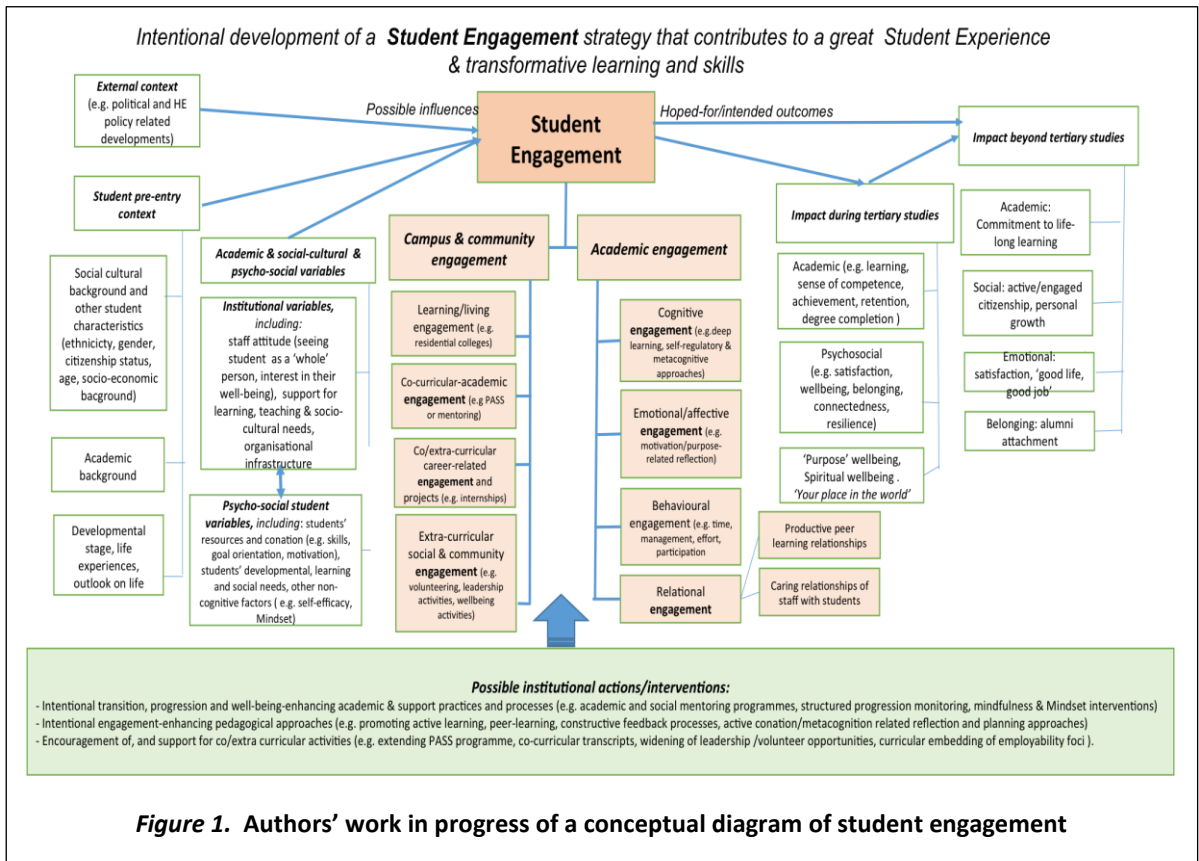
Intentional development of a **Student Engagement** strategy that contributes to a great Student Experience & transformative learning and skills

**External context** (e.g. political and HE policy related developments)

Possible influences

**Student Engagement**

Hoped-for/intended outcomes

**Impact beyond tertiary studies**

**Student pre-entry context**

**Impact during tertiary studies**

Social cultural background and other student characteristics (ethnicicty, gender, citizenship status, age, socio-economic bacground)

**Academic & social-cultural & psycho-social variables**

**Institutional variables, including:** staff attitude (seeing student as a 'whole' person, interest in their well-being), support for learning, teaching & socio-cultural needs, organisational infrastructure

Academic background

Developmental stage, life experiences, outlook on life

**Psycho-social student variables, including**: students' resources and conation (e.g. skills, goal orientation, motivation), students' developmental, learning and social needs, other non-cognitive factors ( e.g. self-efficacy, Mindset)

**Campus & community engagement**

Learning/living engagement (e.g. residential colleges)

Co-curricular-academic **engagement** (e.g PASS or mentoring)

Co/extra-curricular career-related **engagement** and projects (e.g. internships)

Extra-curricular social & community **engagement** (e.g. volunteering, leadership activities, wellbeing activities)

**Academic engagement**

Cognitive **engagement** (e.g.deep learning, self-regulatory & metacognitive approaches)

Emotional/affective **engagement** (e.g. motivation/purpose-related reflection)

Behavioural engagement (e.g. time, management, effort, participation

Relational **engagement**

Productive peer learning relationships

Caring relationships of staff with students

Academic (e.g. learning, sense of competence, achievement, retention, degree completion )

Psychosocial (e.g. satisfaction, wellbeing, belonging, connectedness, resilience)

'Purpose' wellbeing, Spiritual wellbeing . *'Your place in the world'*

Academic: Commitment to life-long learning

Social: active/engaged citizenship, personal growth

Emotional: satisfaction, 'good life, good job'

Belonging: alumni attachment

**Possible institutional actions/interventions:**
- Intentional transition, progression and well-being-enhancing academic & support practices and processes (e.g. academic and social mentoring programmes, structured progression monitoring, mindfulness & Mindset interventions)
- Intentional engagement-enhancing pedagogical approaches (e.g. promoting active learning, peer-learning, constructive feedback processes, active conation/metacognition related reflection and planning approaches)
- Encouragement of, and support for co/extra curricular activities (e.g. extending PASS programme, co-curricular transcripts, widening of leadership /volunteer opportunities, curricular embedding of employability foci ).

***Figure 1.*** **Authors' work in progress of a conceptual diagram of student engagement**